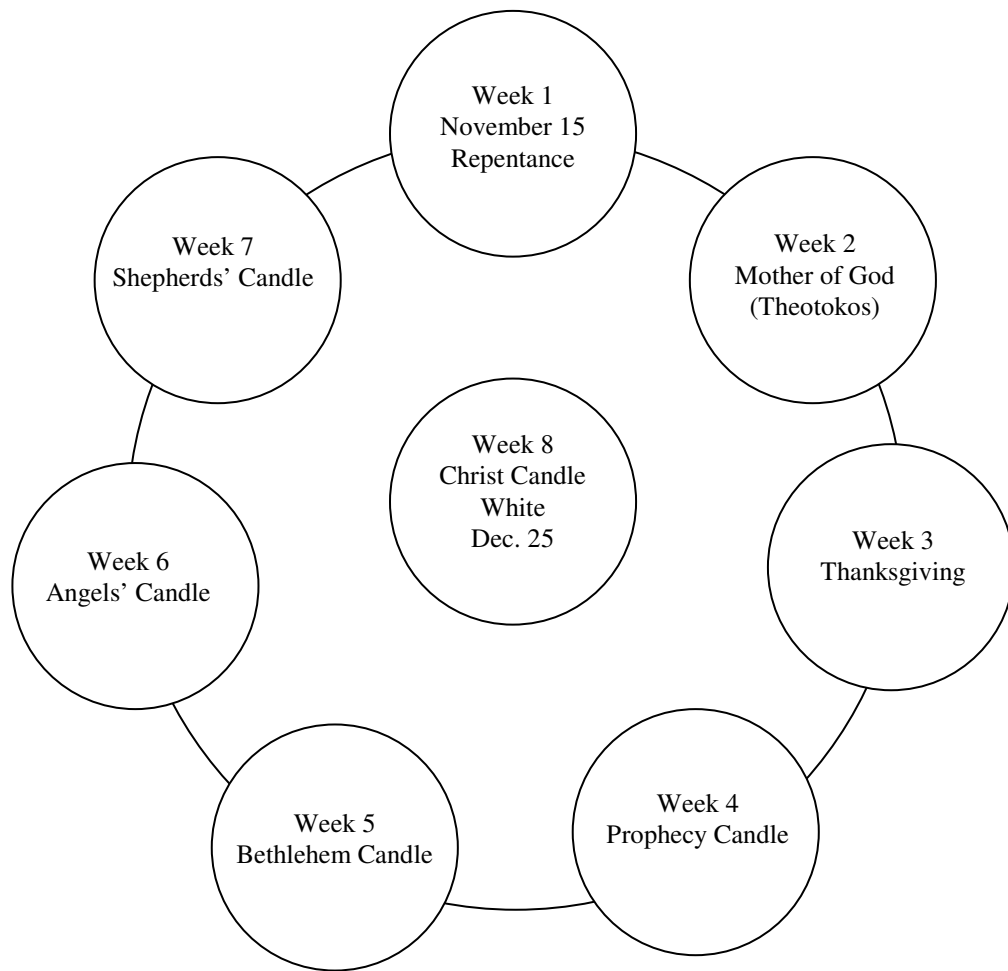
Week 1
November 15
Repentance

Week 2
Mother of God
(Theotokos)

Week 3
Thanksgiving

Week 4
Prophecy Candle

Week 5
Bethlehem Candle

Week 6
Angels' Candle

Week 7
Shepherds' Candle

Week 8
Christ Candle
White
Dec. 25